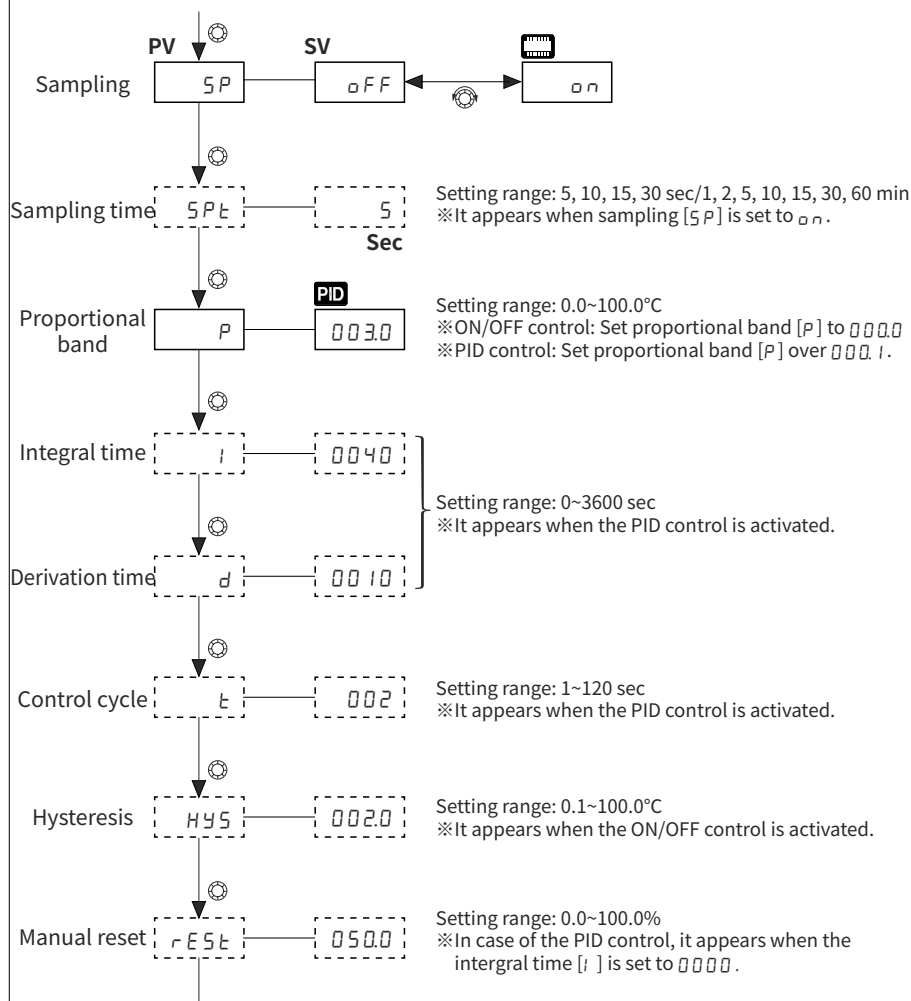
PV

SV

Sampling

SP

oFF

on

Sampling time

SPt

5

Sec

Setting range: 5, 10, 15, 30 sec/1, 2, 5, 10, 15, 30, 60 min
※It appears when sampling [SP] is set to on.

PID

Proportional band

P

003.0

Setting range: 0.0~100.0°C
※ON/OFF control: Set proportional band [P] to 000.0
※PID control: Set proportional band [P] over 000.1.

Integral time

I

0040

Derivation time

d

0010

Setting range: 0~3600 sec
※It appears when the PID control is activated.

Control cycle

t

002

Setting range: 1~120 sec
※It appears when the PID control is activated.

Hysteresis

HYS

002.0

Setting range: 0.1~100.0°C
※It appears when the ON/OFF control is activated.

Manual reset

rESt

050.0

Setting range: 0.0~100.0%
※In case of the PID control, it appears when the intergral time [I] is set to 0000.